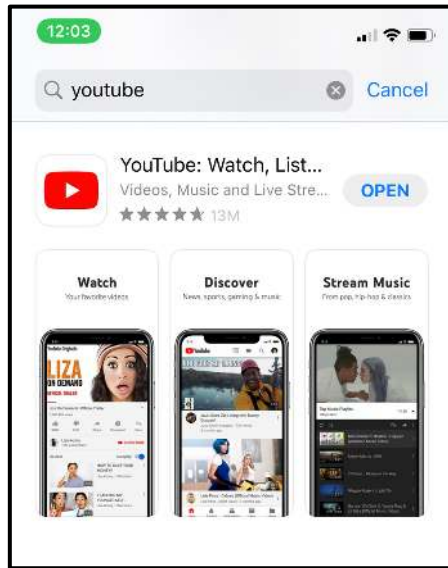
12:03

youtube

Cancel

YouTube: Watch, List...

Videos, Music and Live Stre...

13M

OPEN

Watch

Your favorite videos

Discover

News, sports, gaming & music

Stream Music

From pop, hip-hop & classics

LIZA ON DEMAND

YouTube